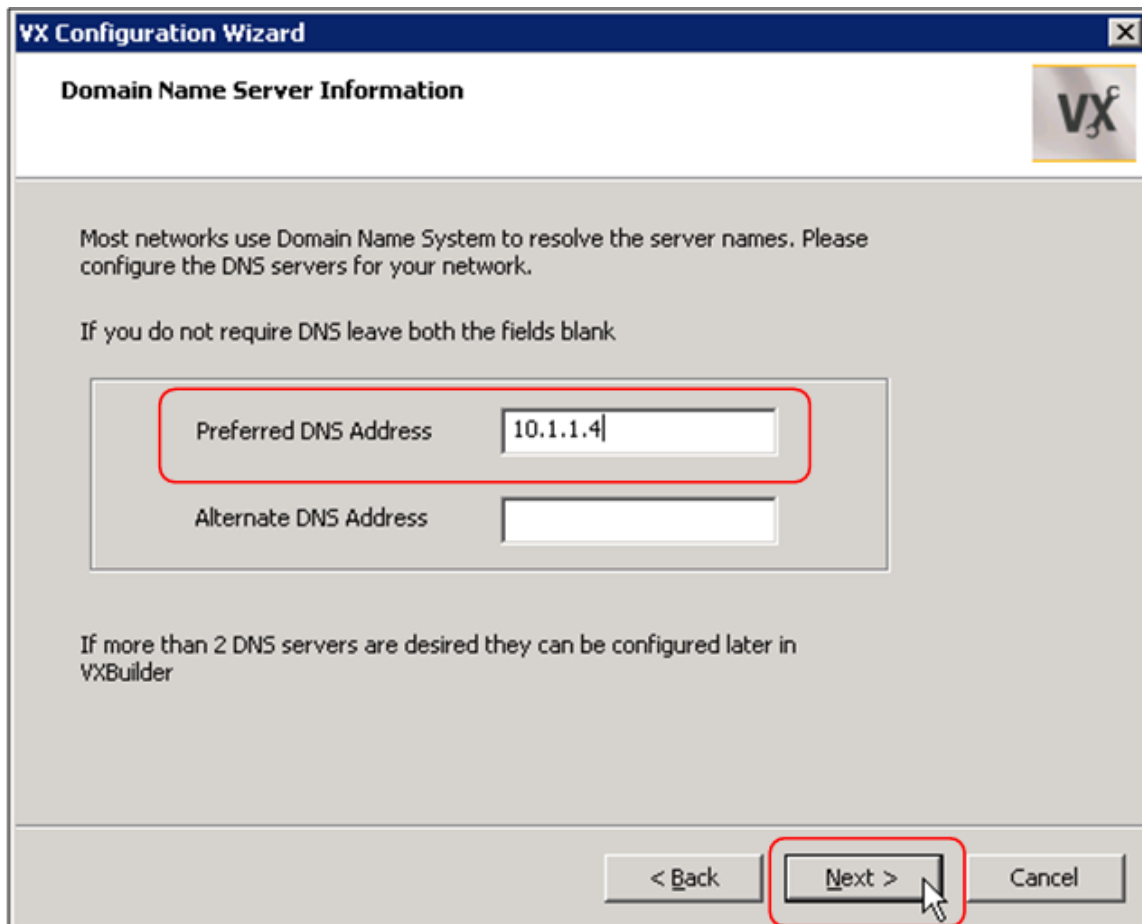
VX Configuration Wizard

Domain Name Server Information

VX

Most networks use Domain Name System to resolve the server names. Please configure the DNS servers for your network.

If you do not require DNS leave both the fields blank

Preferred DNS Address 10.1.1.4

Alternate DNS Address

If more than 2 DNS servers are desired they can be configured later in VXBuilder

< Back Next > Cancel